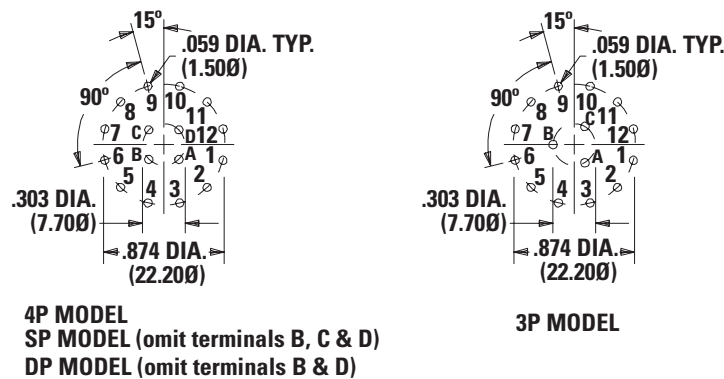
15°
.059 DIA. TYP.
(1.50Ø)
90°
8
9
10
11
7
C
D
12
6
B
A
1
5
2
4
3
.303 DIA.
(7.70Ø)
.874 DIA.
(22.20Ø)

4P MODEL
SP MODEL (omit terminals B, C & D)
DP MODEL (omit terminals B & D)

15°
.059 DIA. TYP.
(1.50Ø)
90°
8
9
10
11
C
7
B
12
6
A
1
5
2
4
3
.303 DIA.
(7.70Ø)
.874 DIA.
(22.20Ø)

3P MODEL